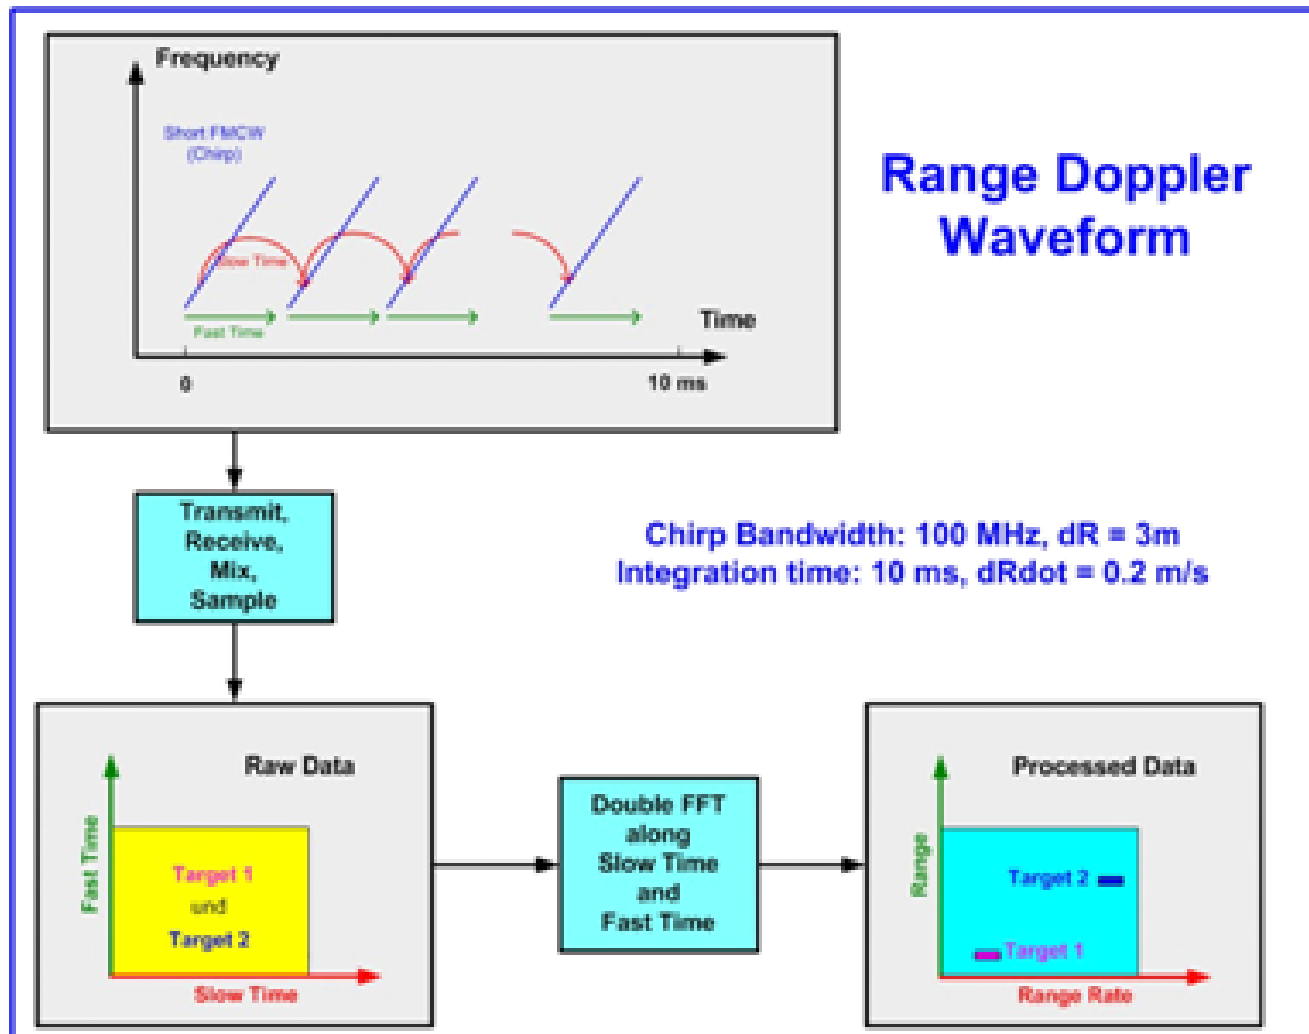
Frequency

Short FMCW (Chirp)

Slow Time

Fast Time

Time

0

10 ms

Range Doppler Waveform

Transmit, Receive, Mix, Sample

Chirp Bandwidth: 100 MHz, dR = 3m
Integration time: 10 ms, dRdot = 0.2 m/s

Raw Data

Fast Time

Target 1
und
Target 2

Slow Time

Double FFT along Slow Time and Fast Time

Processed Data

Range

Target 2

Target 1

Range Rate